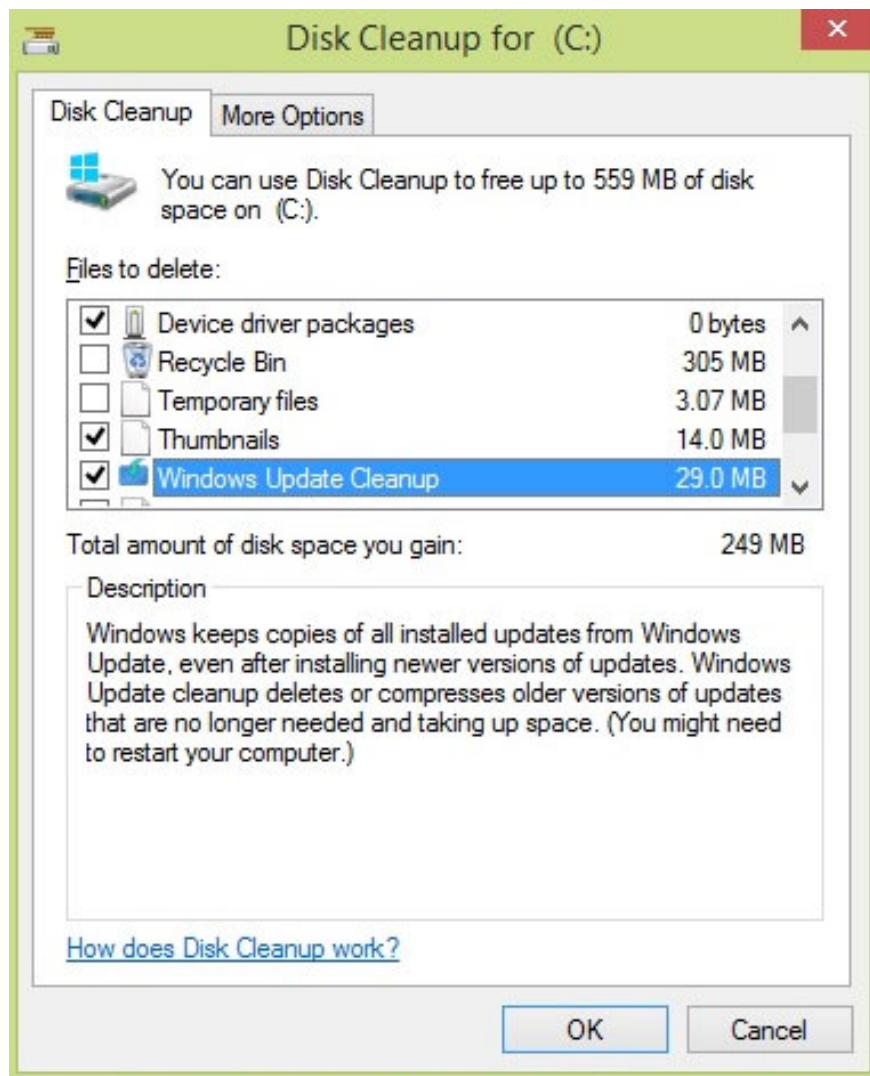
Disk Cleanup for (C:)

Disk Cleanup | More Options

You can use Disk Cleanup to free up to 559 MB of disk space on (C:).

Files to delete:

| | | |
|---|---|---|
| ☑ | Device driver packages | 0 bytes |
| ☐ | Recycle Bin | 305 MB |
| ☐ | Temporary files | 3.07 MB |
| ☑ | Thumbnails | 14.0 MB |
| ☑ | Windows Update Cleanup | 29.0 MB |

Total amount of disk space you gain: 249 MB

Description

Windows keeps copies of all installed updates from Windows Update, even after installing newer versions of updates. Windows Update cleanup deletes or compresses older versions of updates that are no longer needed and taking up space. (You might need to restart your computer.)

How does Disk Cleanup work?

OK | Cancel